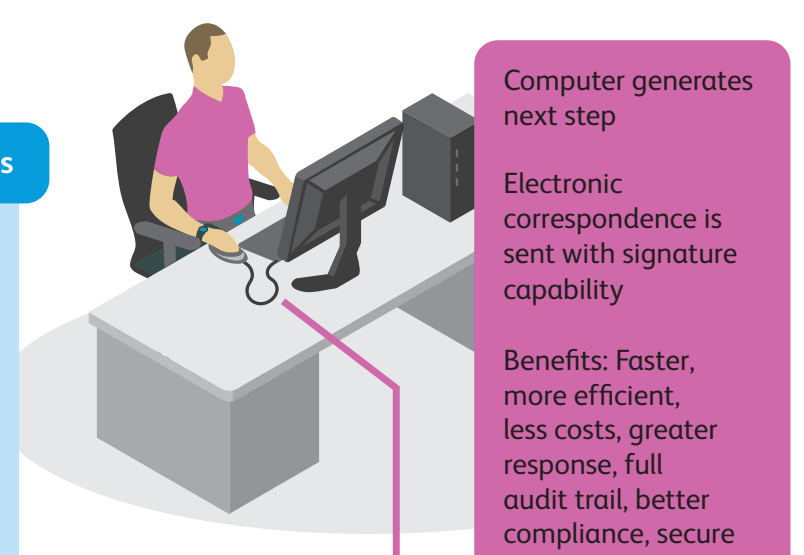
s

Computer generates next step

Electronic correspondence is sent with signature capability

Benefits: Faster, more efficient, less costs, greater response, full audit trail, better compliance, secure